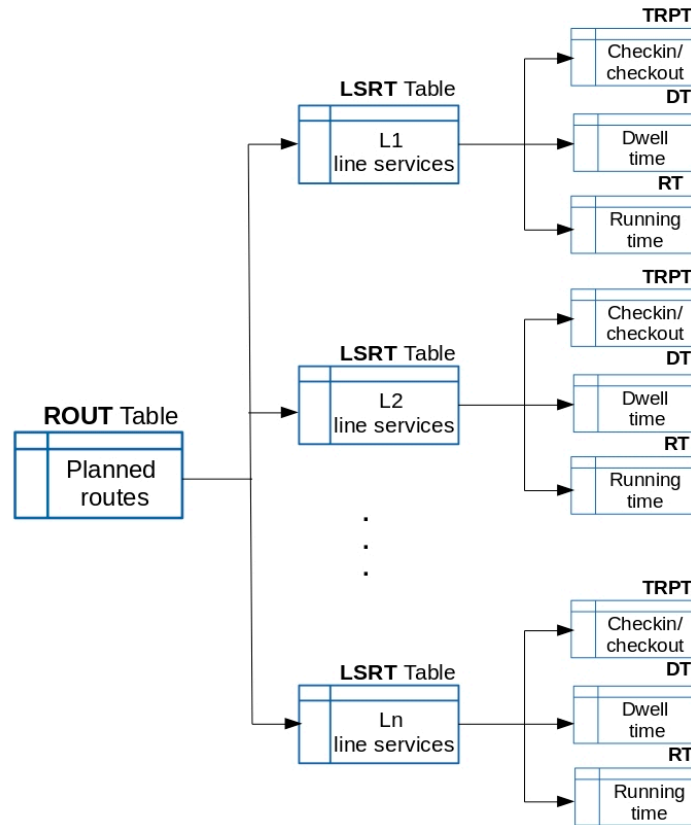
ROUT Table

Planned routes

LSRT Table

L1 line services

TRPT

Checkin/ checkout

DT

Dwell time

RT

Running time

LSRT Table

L2 line services

TRPT

Checkin/ checkout

DT

Dwell time

RT

Running time

.
.
.

LSRT Table

Ln line services

TRPT

Checkin/ checkout

DT

Dwell time

RT

Running time